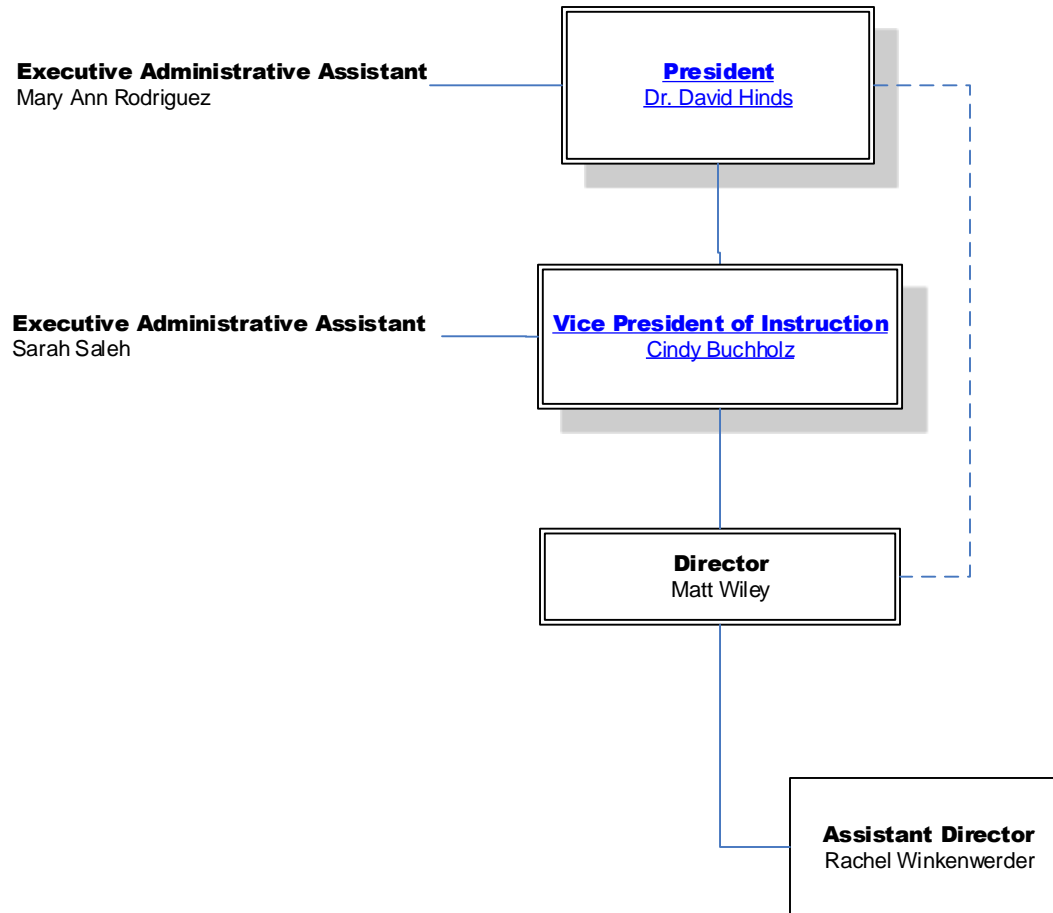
Executive Administrative Assistant
Mary Ann Rodriguez

President
Dr. David Hinds

Executive Administrative Assistant
Sarah Saleh

Vice President of Instruction
Cindy Buchholz

Director
Matt Wiley

Assistant Director
Rachel Winkenwerder